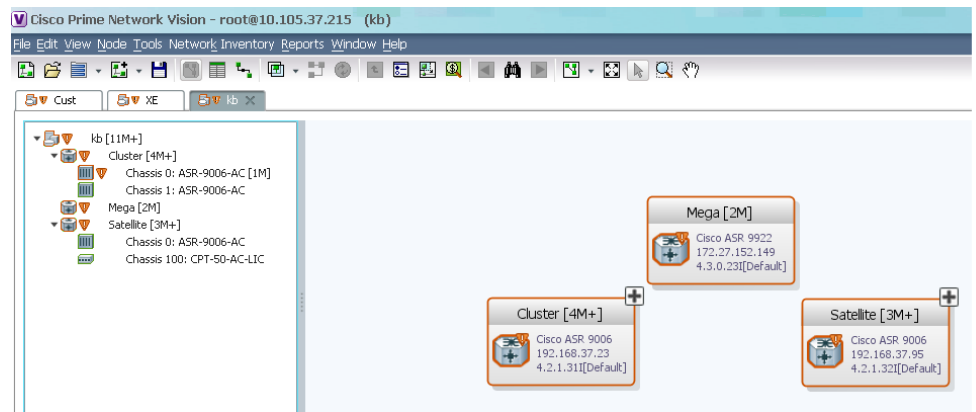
Cisco Prime Network Vision - root@10.105.37.215 (kb)

File Edit View Node Tools Network Inventory Reports Window Help

Cust XE kb

kb [11M+]
Cluster [4M+]
Chassis 0: ASR-9006-AC [1M]
Chassis 1: ASR-9006-AC
Mega [2M]
Satellite [3M+]
Chassis 0: ASR-9006-AC
Chassis 100: CPT-50-AC-LIC

Mega [2M]
Cisco ASR 9922
172.27.152.149
4.3.0.23I[Default]

Cluster [4M+]
Cisco ASR 9006
192.168.37.23
4.2.1.31I[Default]

Satellite [3M+]
Cisco ASR 9006
192.168.37.95
4.2.1.32I[Default]